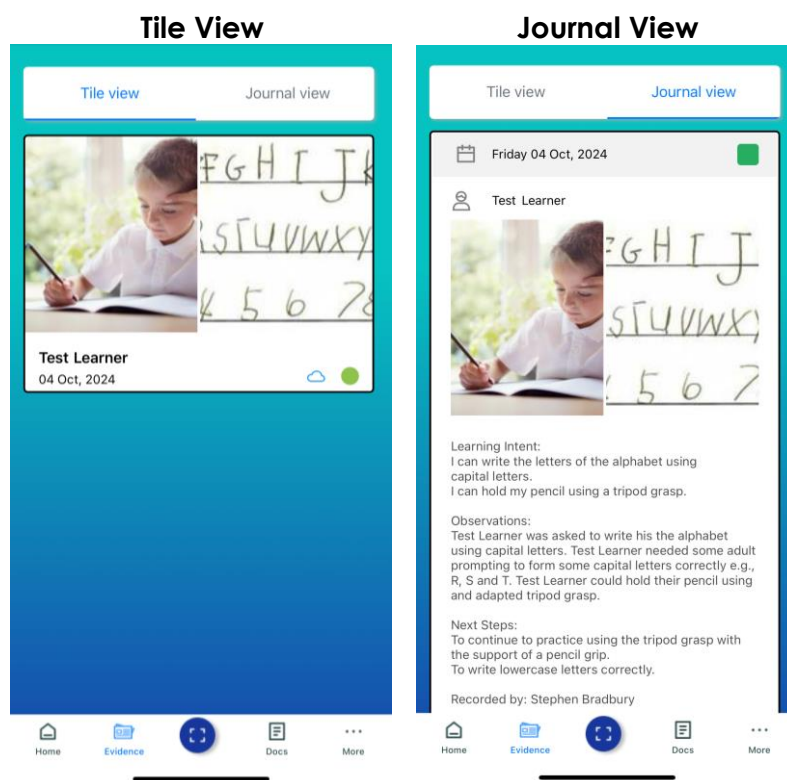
Tile View

Tile view | Journal view

FGHIJK
RSTUVWXY
4 5 6 7

Test Learner
04 Oct, 2024

Home Evidence Docs More

Journal View

Tile view | Journal view

Friday 04 Oct, 2024

Test Learner

FGHIJ
STUVWX
5 6 7

Learning Intent:
I can write the letters of the alphabet using capital letters.
I can hold my pencil using a tripod grasp.

Observations:
Test Learner was asked to write his the alphabet using capital letters. Test Learner needed some adult prompting to form some capital letters correctly e.g., R, S and T. Test Learner could hold their pencil using and adapted tripod grasp.

Next Steps:
To continue to practice using the tripod grasp with the support of a pencil grip.
To write lowercase letters correctly.

Recorded by: Stephen Bradbury

Home Evidence Docs More